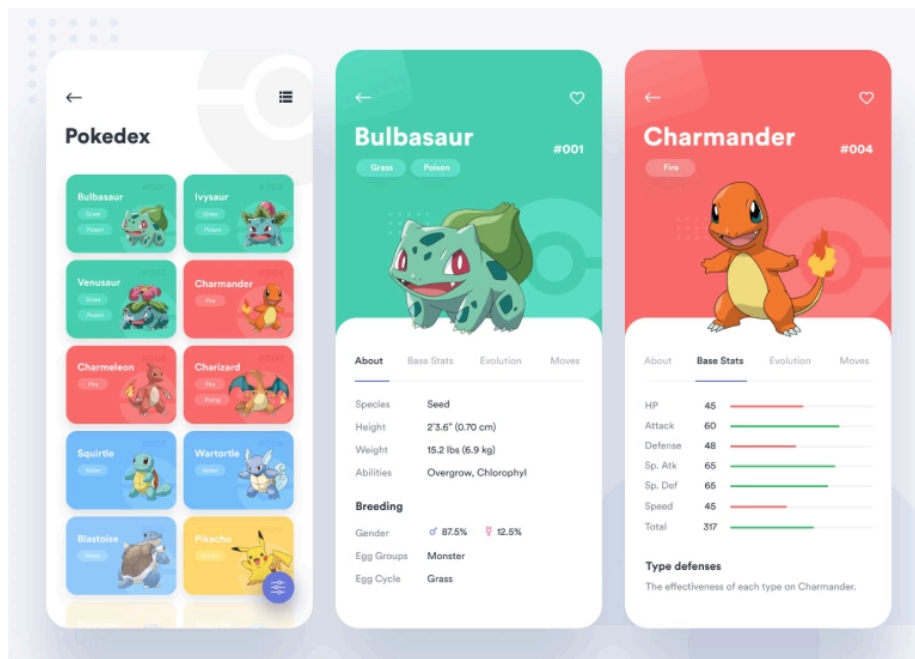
Pokedex

Bulbasaur
Grass
Poison

Ivysaur
Grass
Poison

Venusaur
Grass
Poison

Charmander
Fire

Charmeleon
Fire

Charizard
Fire
Flying

Squirtle
Water

Wartortle
Water

Blastoise
Water

Pikachu
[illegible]

Bulbasaur
#001
Grass
Poison

About
Base Stats
Evolution
Moves

| | |
|---|---|
| Species | Seed |
| Height | 2'3.6" (0.70 cm) |
| Weight | 15.2 lbs (6.9 kg) |
| Abilities | Overgrow, Chlorophyl |

Breeding

| | |
|---|---|
| Gender | ♂ 87.5% ♀ 12.5% |
| Egg Groups | Monster |
| Egg Cycle | Grass |

Charmander
#004
Fire

About
Base Stats
Evolution
Moves

| | |
|---|---|
| HP | 45 |
| Attack | 60 |
| Defense | 48 |
| Sp. Atk | 65 |
| Sp. Def | 65 |
| Speed | 45 |
| Total | 317 |

Type defenses
The effectiveness of each type on Charmander.